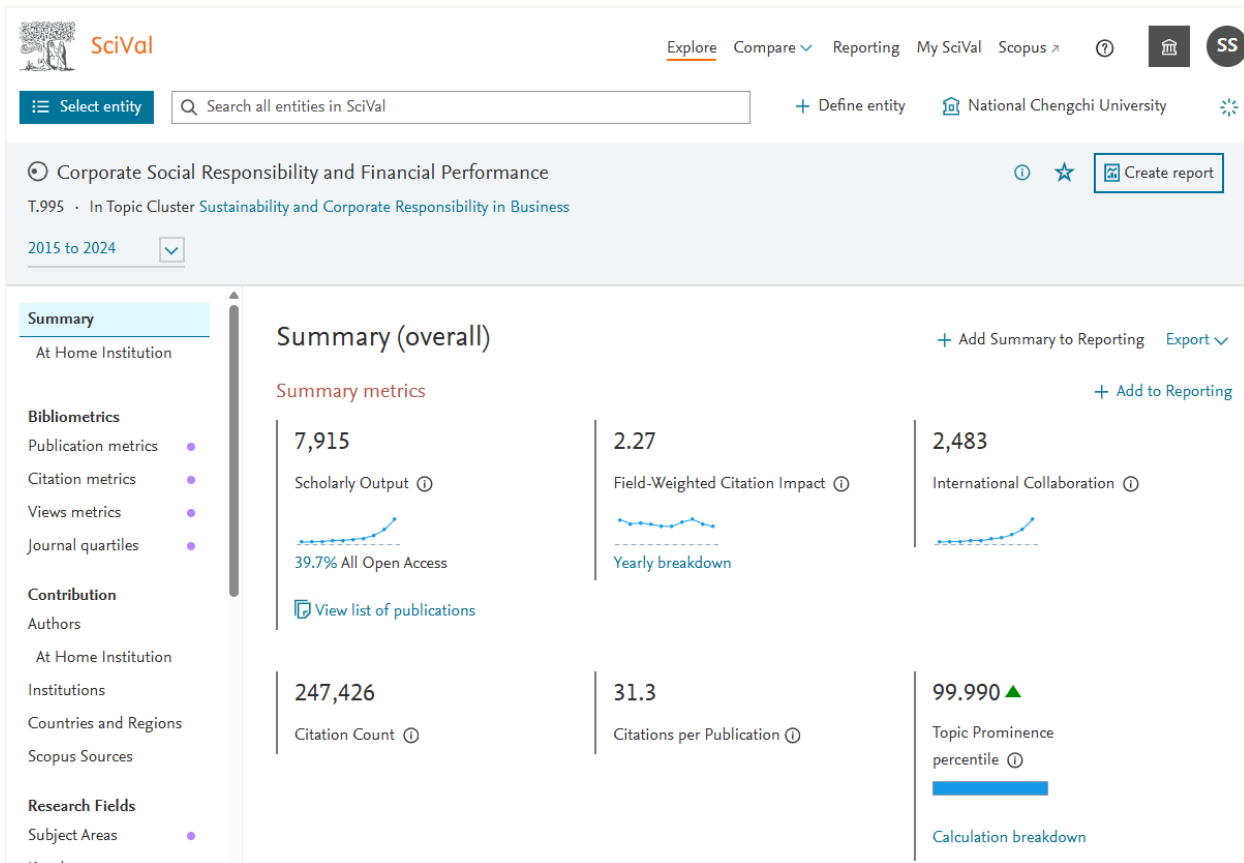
SciVal

Explore Compare Reporting My SciVal Scopus

SS

Select entity

Search all entities in SciVal

Define entity

National Chengchi University

Corporate Social Responsibility and Financial Performance

Create report

T.995 · In Topic Cluster Sustainability and Corporate Responsibility in Business

2015 to 2024

Summary

At Home Institution

Bibliometrics

Publication metrics

Citation metrics

Views metrics

Journal quartiles

Contribution

Authors

At Home Institution

Institutions

Countries and Regions

Scopus Sources

Research Fields

Subject Areas

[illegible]

Summary (overall)

Add Summary to Reporting

Export

Summary metrics

Add to Reporting

7,915

Scholarly Output

39.7% All Open Access

View list of publications

2.27

Field-Weighted Citation Impact

Yearly breakdown

2,483

International Collaboration

247,426

Citation Count

31.3

Citations per Publication

99.990

Topic Prominence percentile

Calculation breakdown